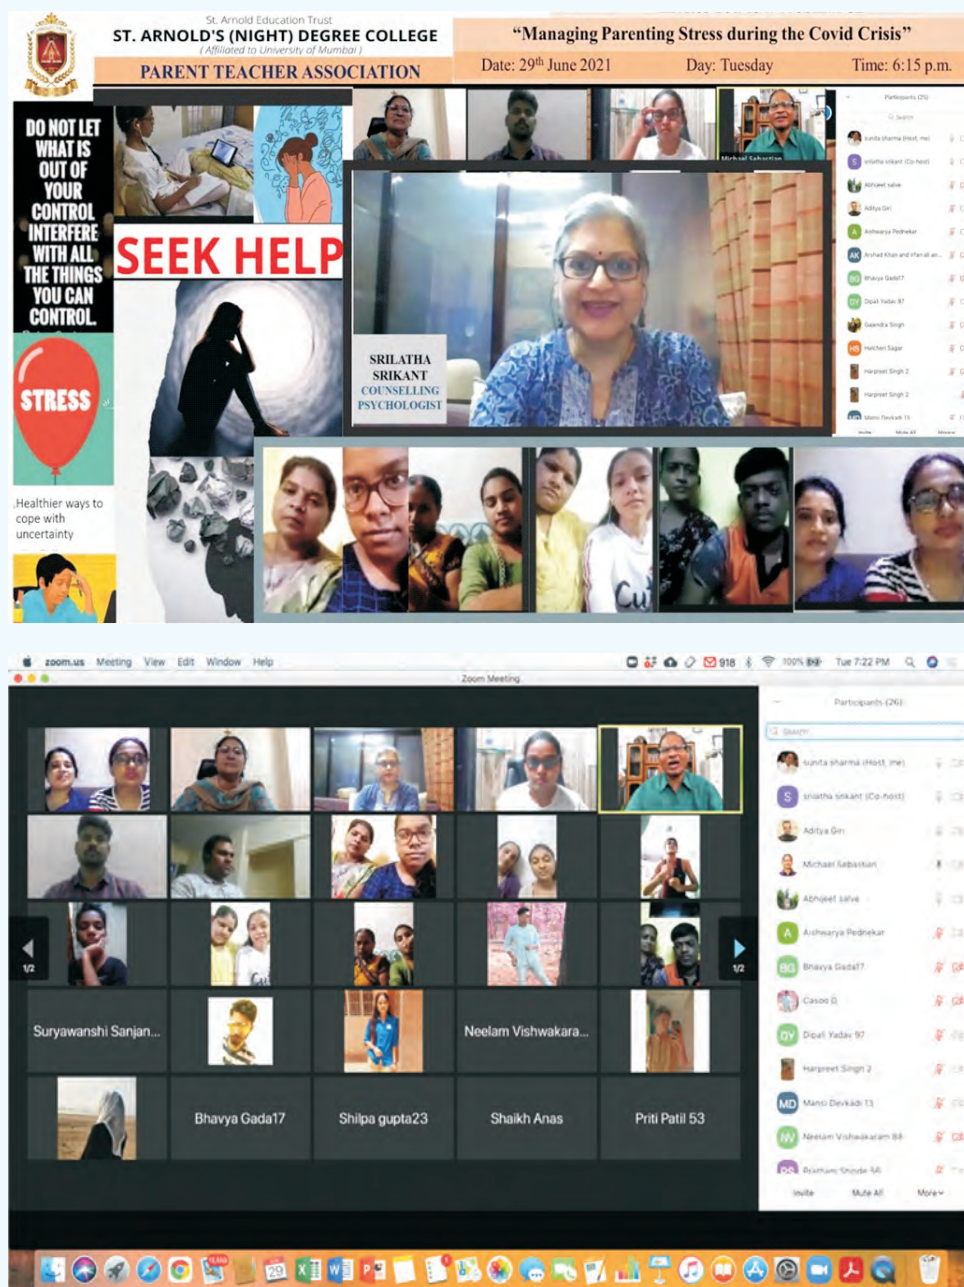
St. Arnold Education Trust
ST. ARNOLD'S (NIGHT) DEGREE COLLEGE
( Affiliated to University of Mumbai )
PARENT TEACHER ASSOCIATION

"Managing Parenting Stress during the Covid Crisis"
Date: 29th June 2021 Day: Tuesday Time: 6:15 p.m.

DO NOT LET WHAT IS OUT OF YOUR CONTROL INTERFERE WITH ALL THE THINGS YOU CAN CONTROL.

SEEK HELP

STRESS

Healthier ways to cope with uncertainty

SRILATHA SRIKANT
COUNSELLING PSYCHOLOGIST

Michael Sebastian

Participants (25)
Search
sunita sharma (Host, me)
srilatha srikant (Co-host)
Abhijeet salve
Aditya Giri
Aishwarya Pednekar
Arshad Khan and irfan ali an...
Bhavya Gada17
Dipali Yadav 97
Gajendra Singh
Halcheri Sagar
Harpreet Singh 2
Harpreet Singh 2
Mansi Devkadi 13
Invite Mute All More

zoom.us Meeting View Edit Window Help
918 100% Tue 7:22 PM
Zoom Meeting

1/2
1/2

Suryawanshi Sanjan...
Neelam Vishwakara...
Bhavya Gada17
Shilpa gupta23
Shaikh Anas
Priti Patil 53

Participants (26)
Search
sunita sharma (Host, me)
srilatha srikant (Co-host)
Aditya Giri
Michael Sebastian
Abhijeet salve
Aishwarya Pednekar
Bhavya Gada17
Casoo D
Dipali Yadav 97
Harpreet Singh 2
Mansi Devkadi 13
Neelam Vishwakaram 88
Pratham Shinde 56
Invite Mute All More